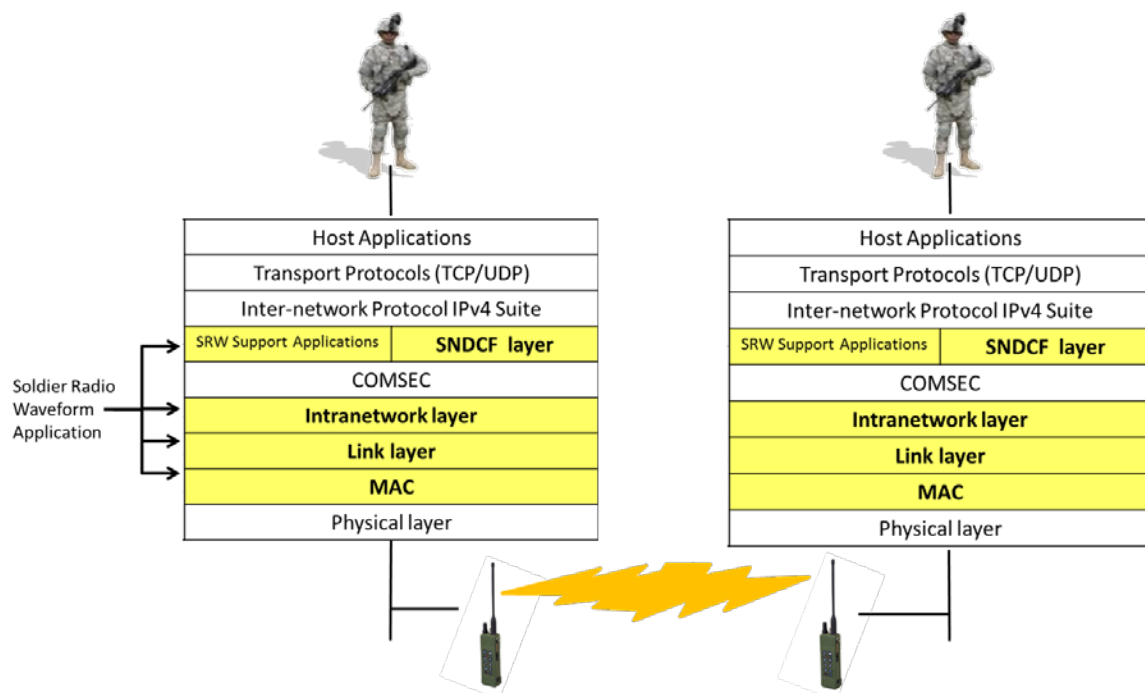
Soldier Radio Waveform Application

Host Applications
Transport Protocols (TCP/UDP)
Inter-network Protocol IPv4 Suite
SRW Support Applications
SNDCF layer
COMSEC
Intranetwork layer
Link layer
MAC
Physical layer

Host Applications
Transport Protocols (TCP/UDP)
Inter-network Protocol IPv4 Suite
SRW Support Applications
SNDCF layer
COMSEC
Intranetwork layer
Link layer
MAC
Physical layer